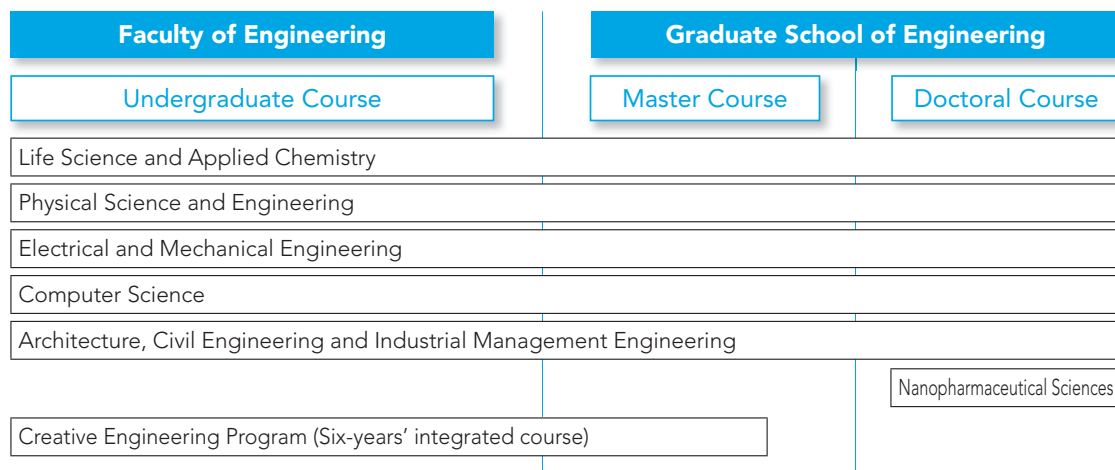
Faculty of Engineering

Graduate School of Engineering

Undergraduate Course

Master Course

Doctoral Course

Life Science and Applied Chemistry

Physical Science and Engineering

Electrical and Mechanical Engineering

Computer Science

Architecture, Civil Engineering and Industrial Management Engineering

Nanopharmaceutical Sciences

Creative Engineering Program (Six-years' integrated course)